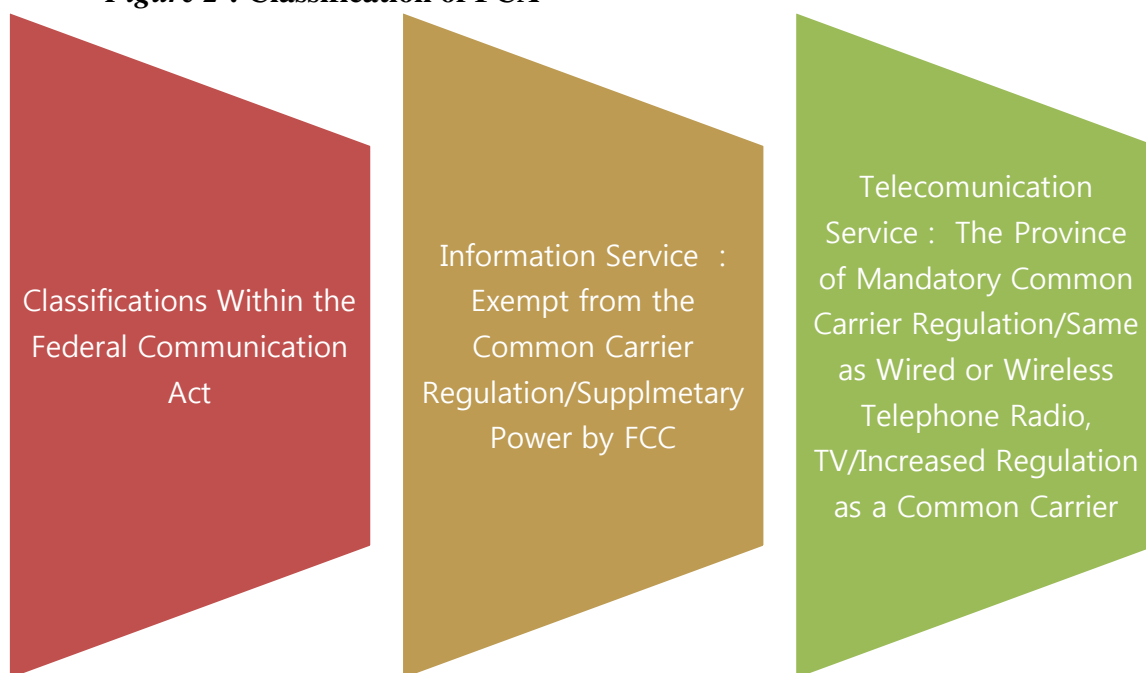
Figure 2 : Classification of FCA

Classifications Within the Federal Communication Act

Information Service : Exempt from the Common Carrier Regulation/Supplmetary Power by FCC

Telecomunication Service : The Province of Mandatory Common Carrier Regulation/Same as Wired or Wireless Telephone Radio, TV/Increased Regulation as a Common Carrier